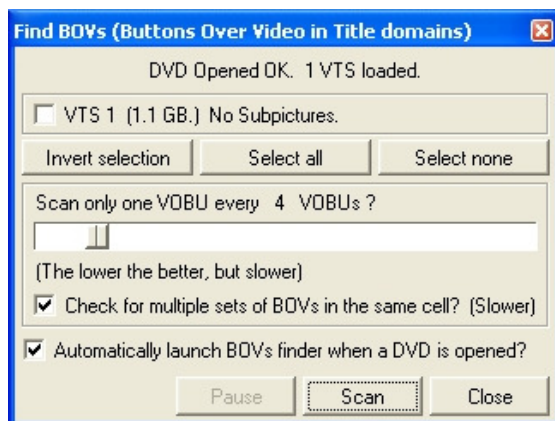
Find BOVs (Buttons Over Video in Title domains)

DVD Opened OK. 1 VTS loaded.

VTS 1 (1.1 GB.) No Subpictures.

Invert selection | Select all | Select none

Scan only one VOBU every 4 VOBUs ?

(The lower the better, but slower)

Check for multiple sets of BOVs in the same cell? (Slower)

Automatically launch BOVs finder when a DVD is opened?

Pause | Scan | Close